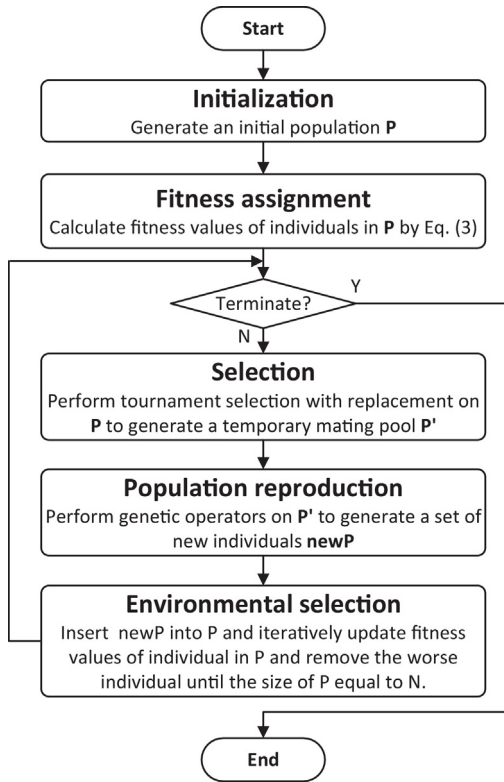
Start

Initialization
Generate an initial population **P**

Fitness assignment
Calculate fitness values of individuals in **P** by Eq. (3)

Terminate?

Y

N

Selection
Perform tournament selection with replacement on **P** to generate a temporary mating pool **P'**

Population reproduction
Perform genetic operators on **P'** to generate a set of new individuals **newP**

Environmental selection
Insert newP into P and iteratively update fitness values of individual in P and remove the worse individual until the size of P equal to N.

End